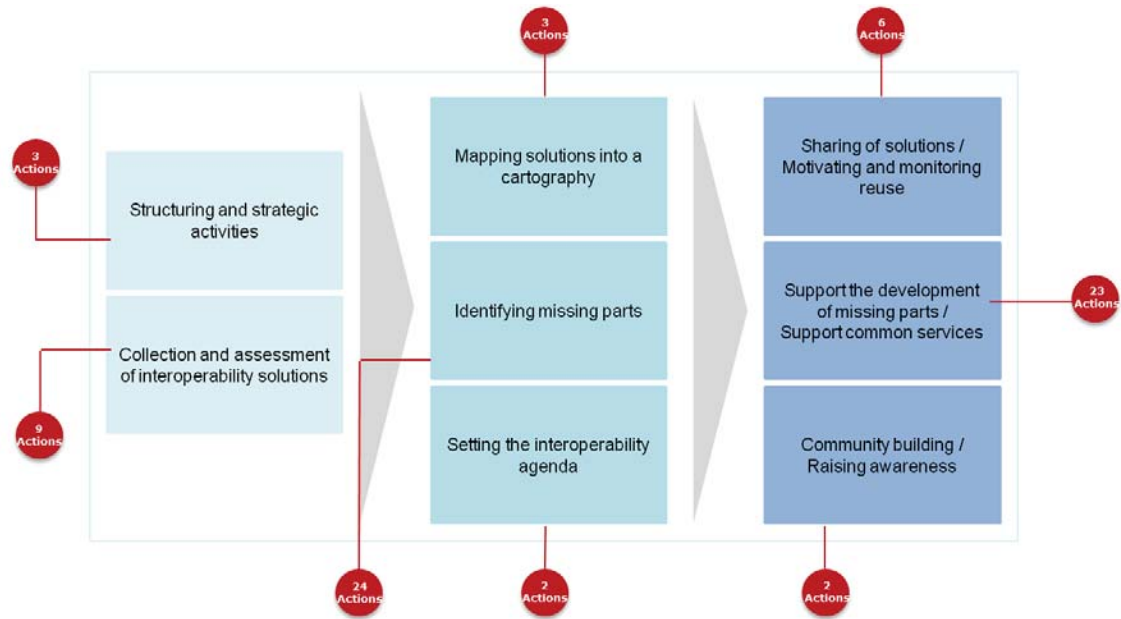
3 Actions

6 Actions

3 Actions

Structuring and strategic activities

Collection and assessment of interoperability solutions

9 Actions

Mapping solutions into a cartography

Identifying missing parts

Setting the interoperability agenda

Sharing of solutions / Motivating and monitoring reuse

Support the development of missing parts / Support common services

23 Actions

Community building / Raising awareness

24 Actions

2 Actions

2 Actions